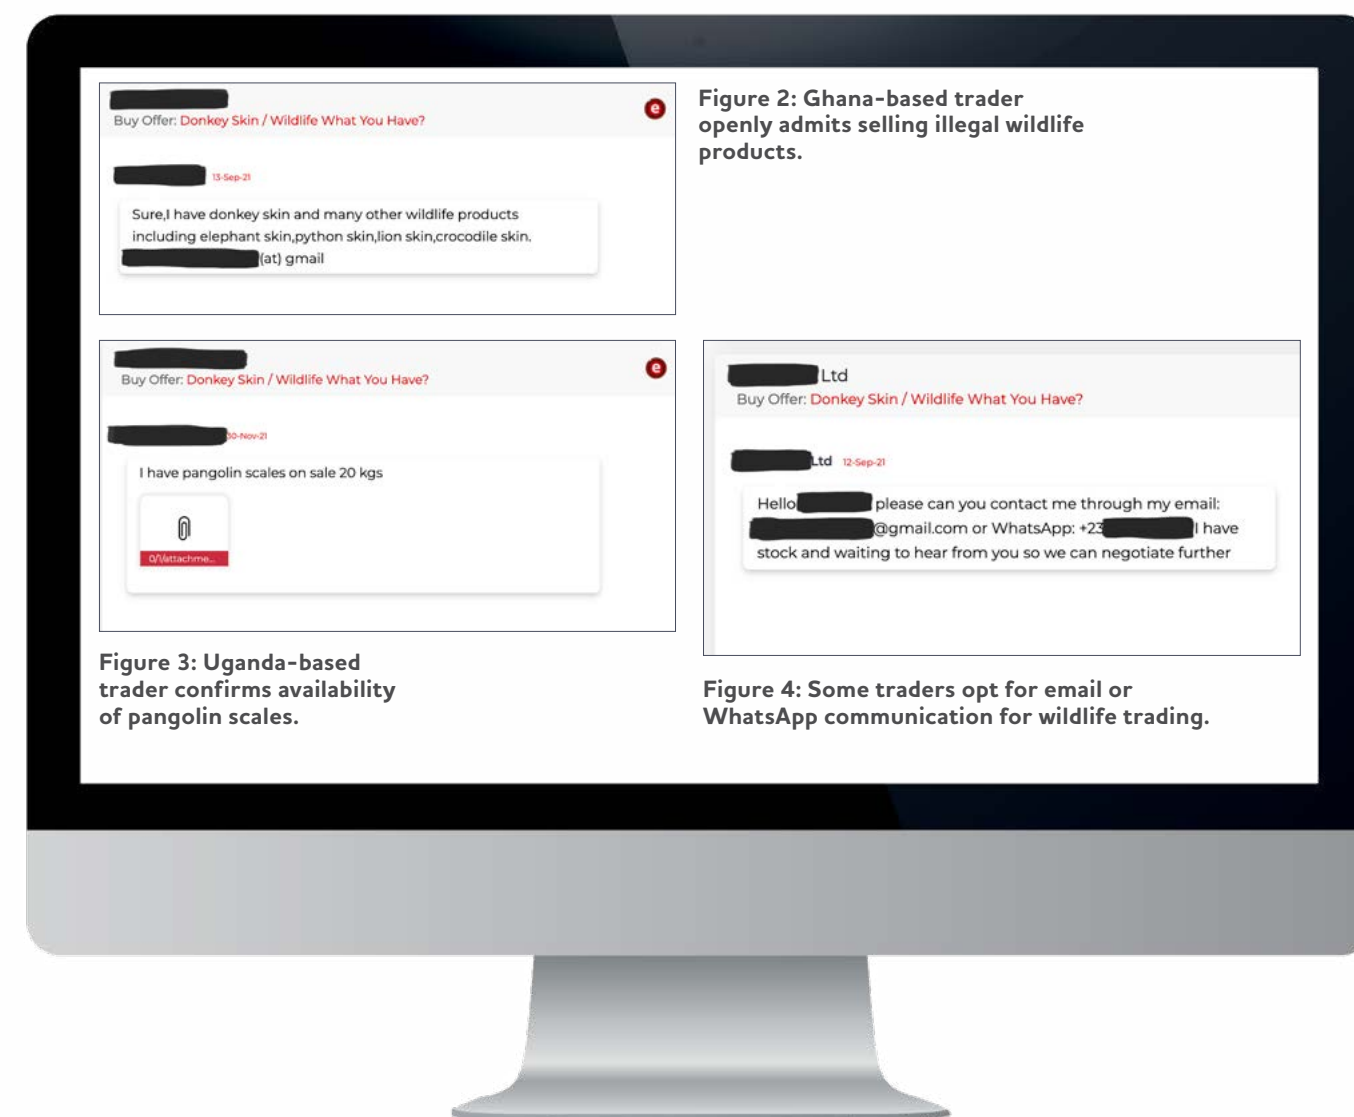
Buy Offer: Donkey Skin / Wildlife What You Have?

13-Sep-21

Sure,I have donkey skin and many other wildlife products including elephant skin,python skin,lion skin,crocodile skin. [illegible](at) gmail

Figure 2: Ghana-based trader openly admits selling illegal wildlife products.

Buy Offer: Donkey Skin / Wildlife What You Have?

30-Nov-21

I have pangolin scales on sale 20 kgs

0/\attachme...

Figure 3: Uganda-based trader confirms availability of pangolin scales.

Ltd
Buy Offer: Donkey Skin / Wildlife What You Have?

Ltd 12-Sep-21

Hello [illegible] please can you contact me through my email: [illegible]@gmail.com or WhatsApp: +23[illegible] I have stock and waiting to hear from you so we can negotiate further

Figure 4: Some traders opt for email or WhatsApp communication for wildlife trading.